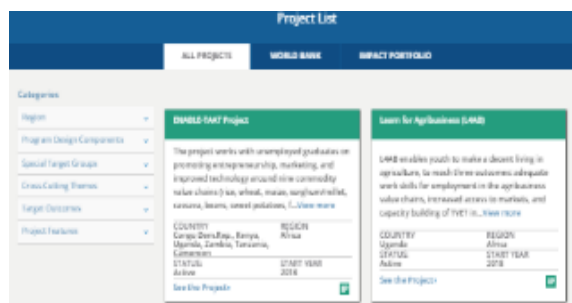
Project List

ALL PROJECTS
WORLD BANK
IMPACT PORTFOLIO

Categories

Region
Program Design Components
Special Target Groups
Cross Cutting Themes
Target Outcomes
Project Features

ENABLE-YAAT Project

The project works with unemployed graduates on promoting entrepreneurship, marketing, and improved technology around nine commodity value chains (rice, wheat, maize, sorghum/millet, cassava, beans, sweet potatoes, f...View more

COUNTRY
Congo Dem.Rep., Kenya, Uganda, Zambia, Tanzania, Cameroon
REGION
Africa
STATUS
Active
START YEAR
2016

See the Project›

Learn for Agribusiness (L4AB)

L4AB enables youth to make a decent living in agriculture, to reach three outcomes: adequate work skills for employment in the agribusiness value chains, increased access to markets, and capacity building of TVET in...View more

COUNTRY
Uganda
REGION
Africa
STATUS
Active
START YEAR
2018

See the Project›